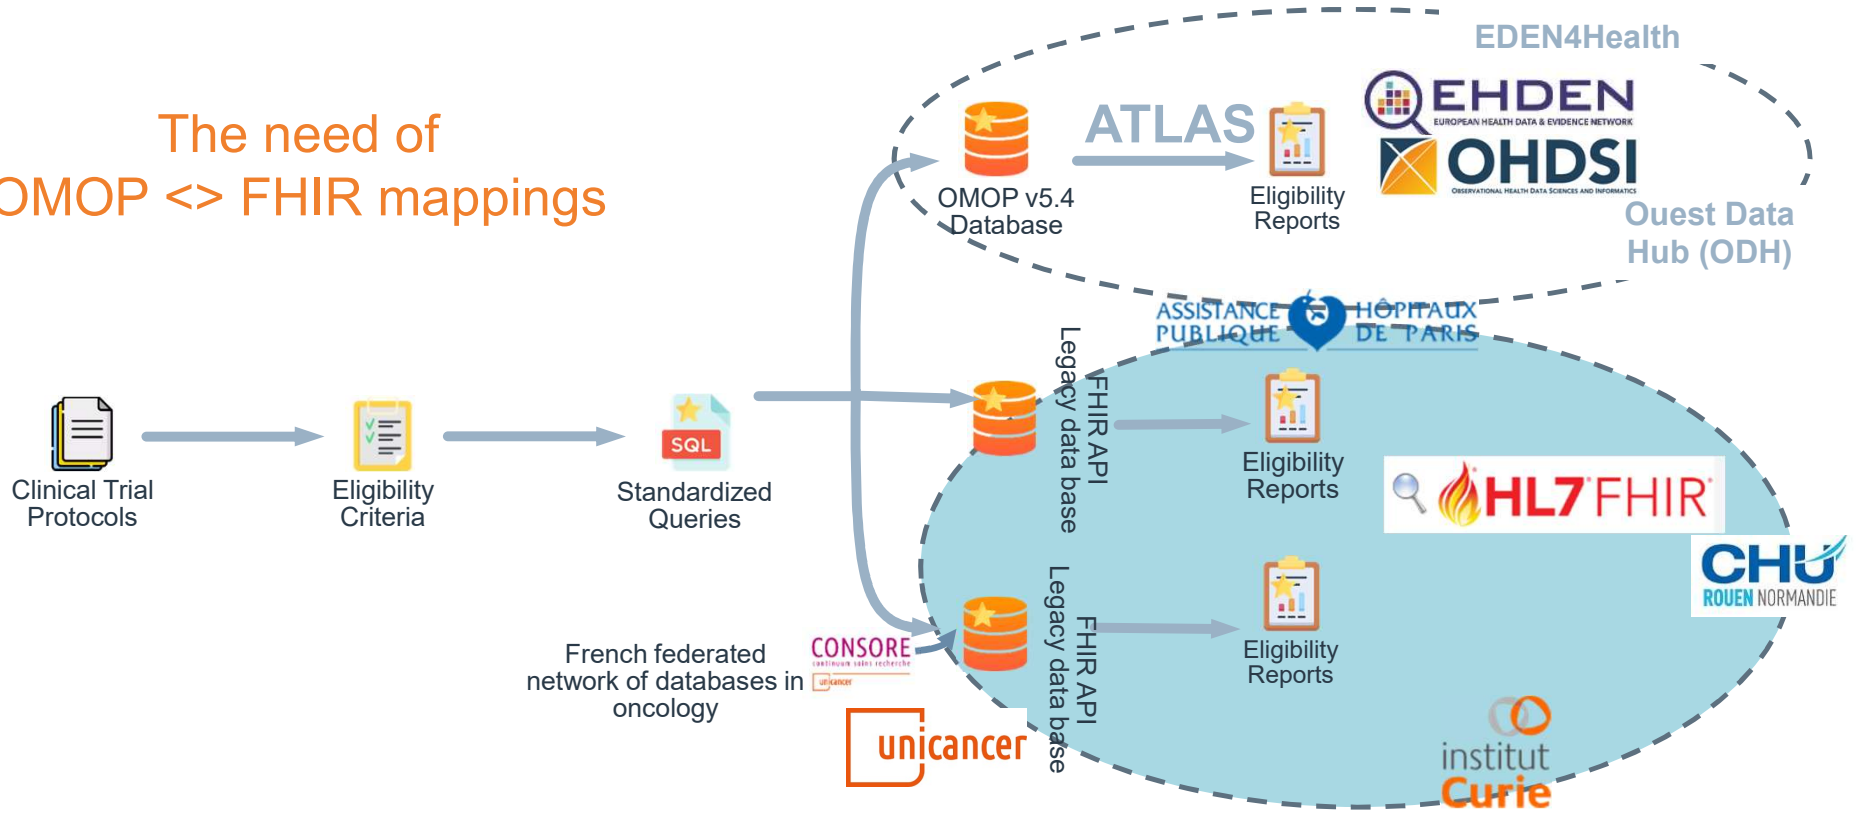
The need of
OMOP <> FHIR mappings

EDEN4Health

EHDEN
EUROPEAN HEALTH DATA & EVIDENCE NETWORK

OHDSI
OBSERVATIONAL HEALTH DATA SCIENCES AND INFORMATICS

Ouest Data Hub (ODH)

ATLAS

OMOP v5.4 Database

Eligibility Reports

ASSISTANCE PUBLIQUE HÔPITAUX DE PARIS

Clinical Trial Protocols

Eligibility Criteria

SQL

Standardized Queries

Legacy data base

FHIR API

Eligibility Reports

HL7 FHIR

CHU ROUEN NORMANDIE

Legacy data base

FHIR API

Eligibility Reports

French federated network of databases in oncology

CONSORE
continuum soins recherche
unicancer

unicancer

institut Curie